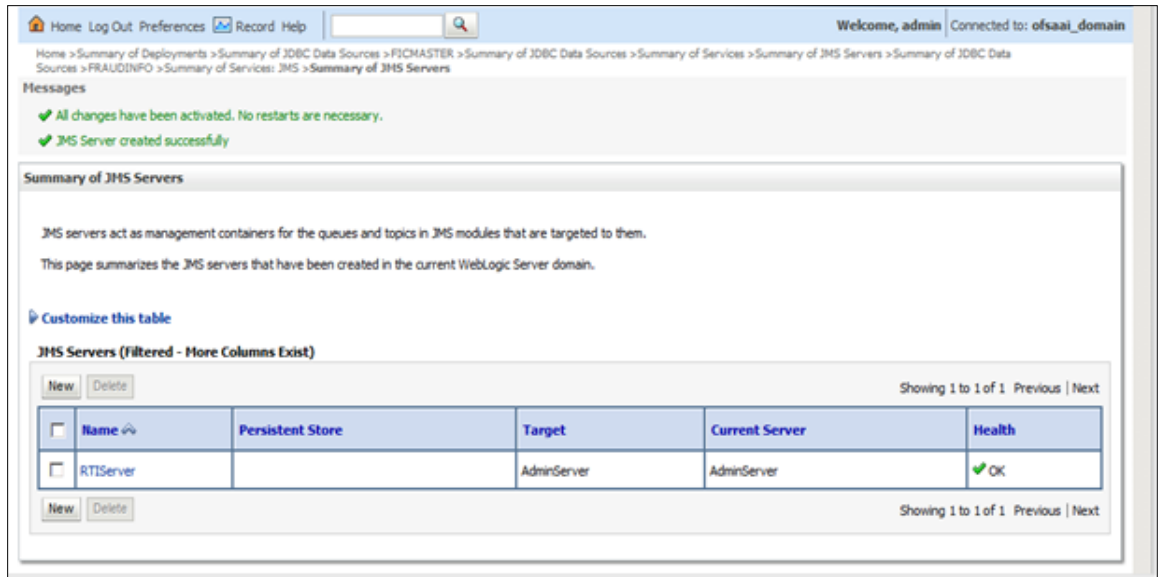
Home Log Out Preferences Record Help

Welcome, admin | Connected to: ofsaai_domain

Home >Summary of Deployments >Summary of JDBC Data Sources >FICMASTER >Summary of JDBC Data Sources >Summary of Services >Summary of JMS Servers >Summary of JDBC Data Sources >FRAUDINFO >Summary of Services: JMS >Summary of JMS Servers

Messages

All changes have been activated. No restarts are necessary.

JMS Server created successfully

Summary of JMS Servers

JMS servers act as management containers for the queues and topics in JMS modules that are targeted to them.

This page summarizes the JMS servers that have been created in the current WebLogic Server domain.

Customize this table

JMS Servers (Filtered - More Columns Exist)

New Delete

Showing 1 to 1 of 1 Previous | Next

| | Name | Persistent Store | Target | Current Server | Health |
|---|---|---|---|---|---|
| | RTIServer | | AdminServer | AdminServer | OK |

New Delete

Showing 1 to 1 of 1 Previous | Next